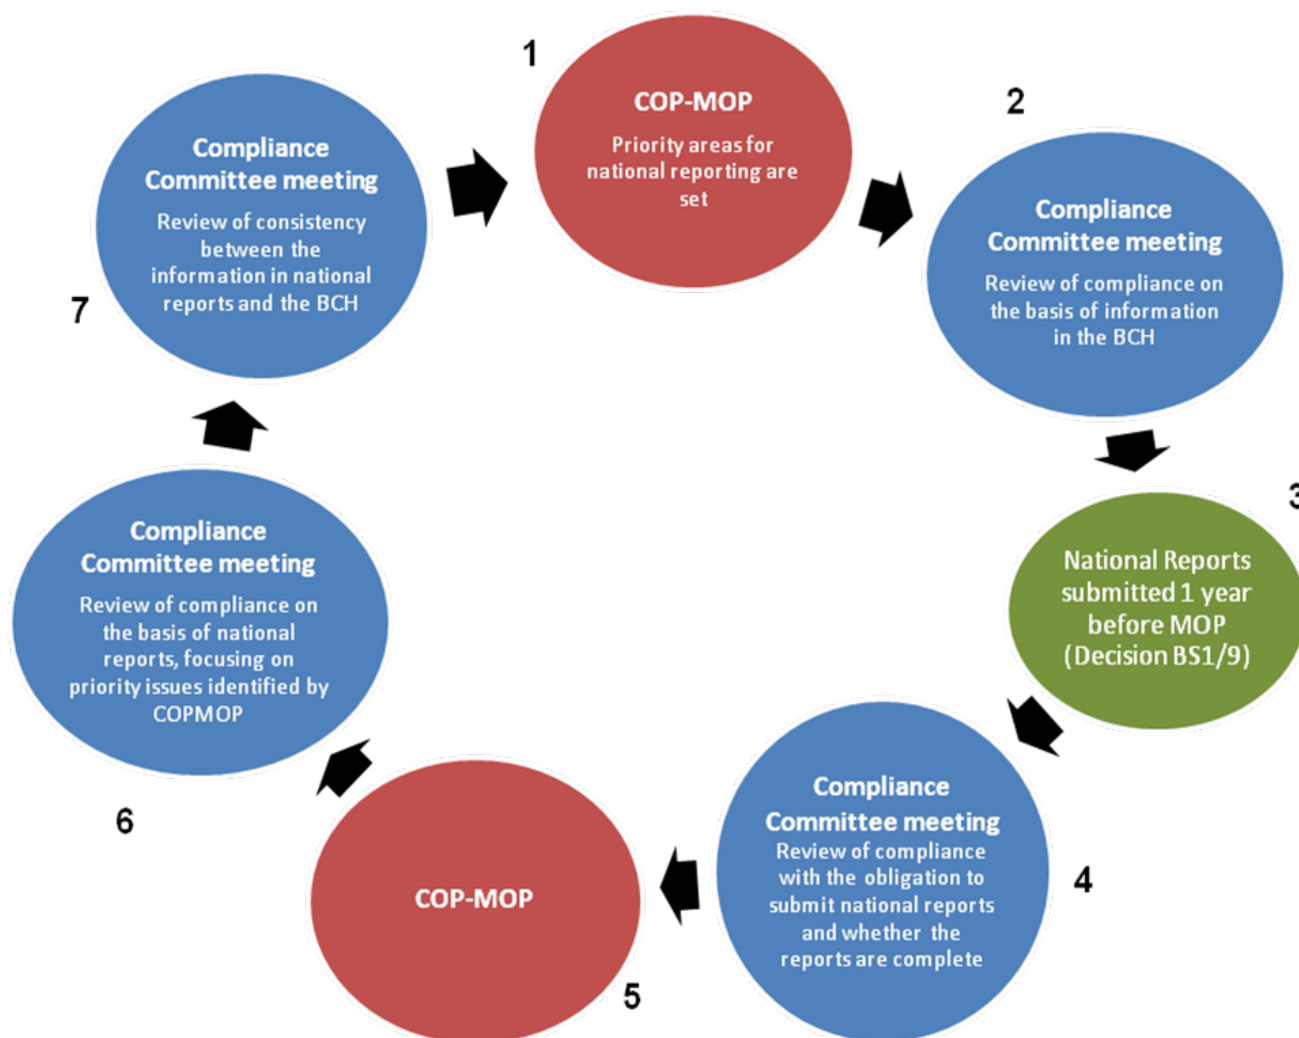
1

COP-MOP

Priority areas for national reporting are set

2

Compliance Committee meeting

Review of compliance on the basis of information in the BCH

3

National Reports submitted 1 year before MOP (Decision BS1/9)

Compliance Committee meeting

Review of compliance with the obligation to submit national reports and whether the reports are complete

4

COP-MOP

5

6

Compliance Committee meeting

Review of compliance on the basis of national reports, focusing on priority issues identified by COPMOP

7

Compliance Committee meeting

Review of consistency between the information in national reports and the BCH